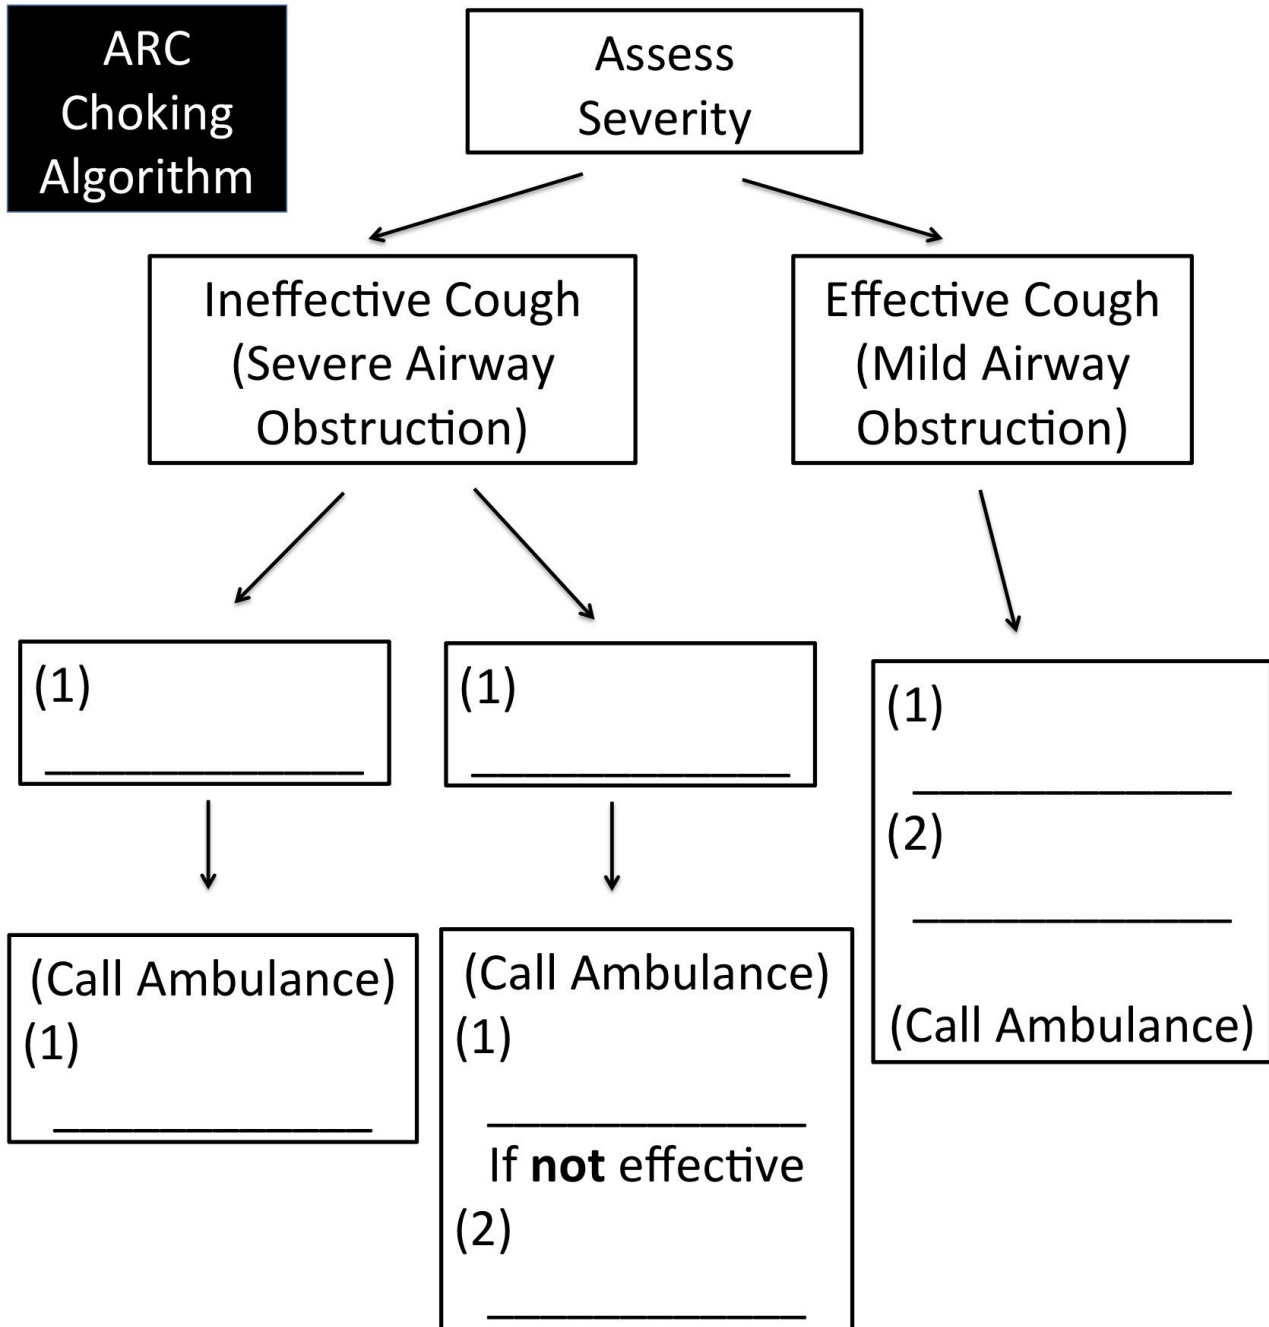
ARC Choking Algorithm

Assess Severity

Ineffective Cough (Severe Airway Obstruction)

Effective Cough (Mild Airway Obstruction)

(1) _______________

(1) _______________

(1) _______________
(2) _______________

(Call Ambulance)

(Call Ambulance)
(1) _______________

(Call Ambulance)
(1) _______________
If **not** effective
(2) _______________